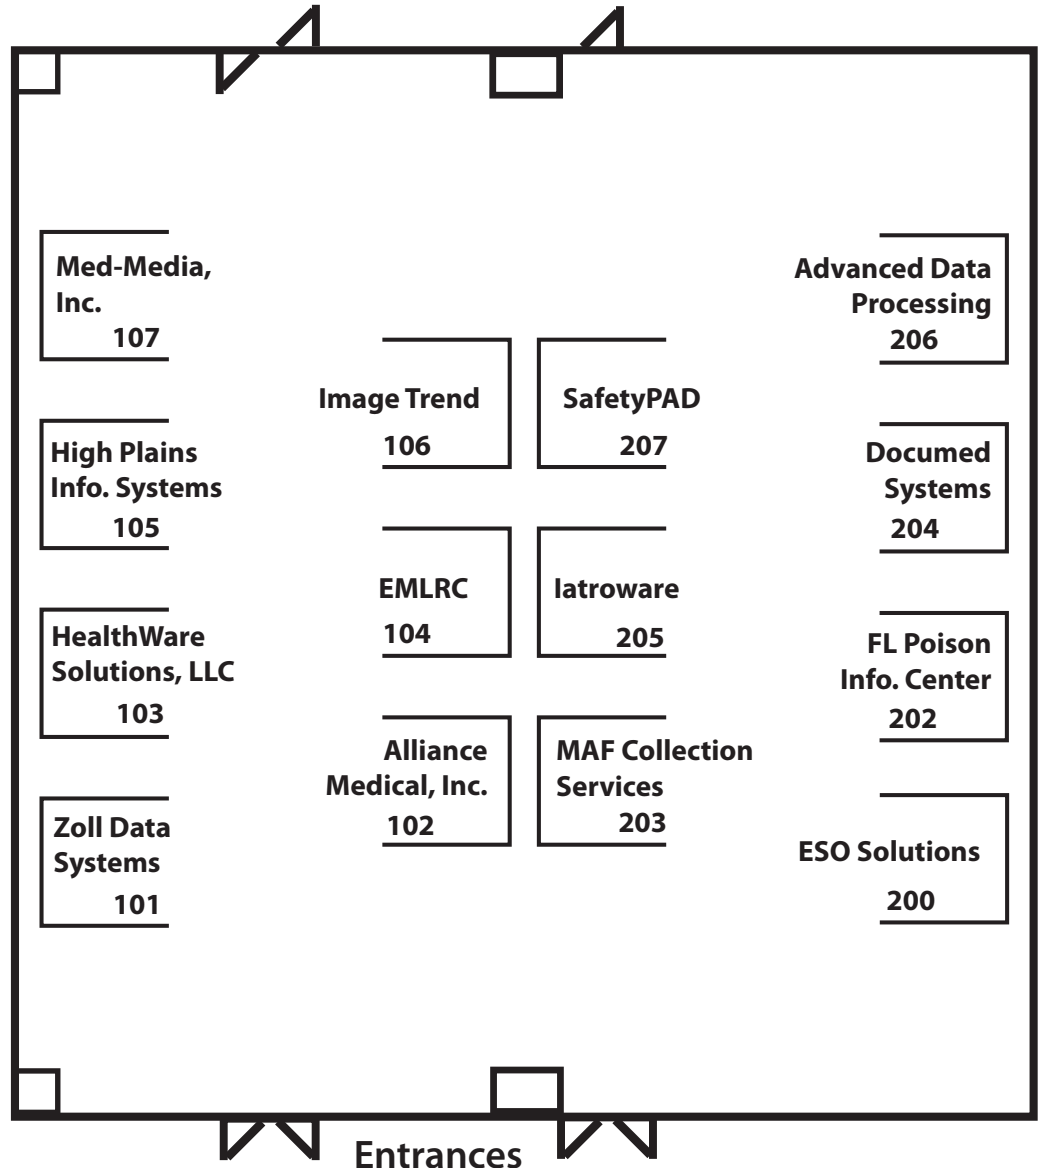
Med-Media, Inc.
107

High Plains Info. Systems
105

HealthWare Solutions, LLC
103

Zoll Data Systems
101

Image Trend
106

EMLRC
104

Alliance Medical, Inc.
102

SafetyPAD
207

Iatroware
205

MAF Collection Services
203

Advanced Data Processing
206

Documed Systems
204

FL Poison Info. Center
202

ESO Solutions
200

Entrances